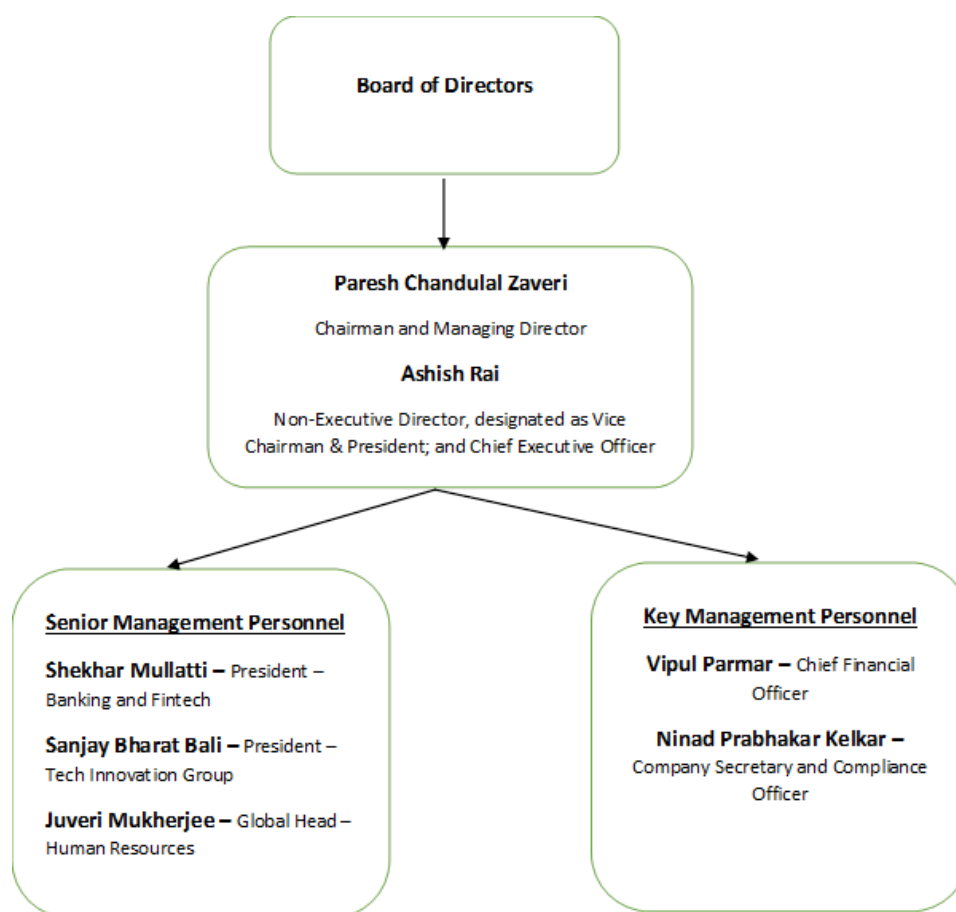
Board of Directors

Paresh Chandulal Zaveri

Chairman and Managing Director

Ashish Rai

Non-Executive Director, designated as Vice Chairman & President; and Chief Executive Officer

Senior Management Personnel

Shekhar Mullatti – President – Banking and Fintech

Sanjay Bharat Bali – President – Tech Innovation Group

Juveri Mukherjee – Global Head – Human Resources

Key Management Personnel

Vipul Parmar – Chief Financial Officer

Ninad Prabhakar Kelkar – Company Secretary and Compliance Officer